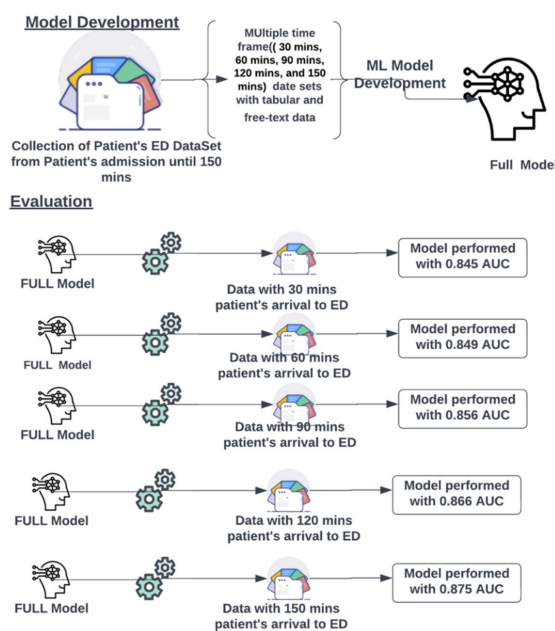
Model Development

Collection of Patient's ED DataSet from Patient's admission until 150 mins

MUltiple time frame(( 30 mins, 60 mins, 90 mins, 120 mins, and 150 mins) date sets with tabular and free-text data

ML Model Development

Full Model

Evaluation

FULL Model

Data with 30 mins patient's arrival to ED

Model performed with 0.845 AUC

FULL Model

Data with 60 mins patient's arrival to ED

Model performed with 0.849 AUC

FULL Model

Data with 90 mins patient's arrival to ED

Model performed with 0.856 AUC

FULL Model

Data with 120 mins patient's arrival to ED

Model performed with 0.866 AUC

FULL Model

Data with 150 mins patient's arrival to ED

Model performed with 0.875 AUC